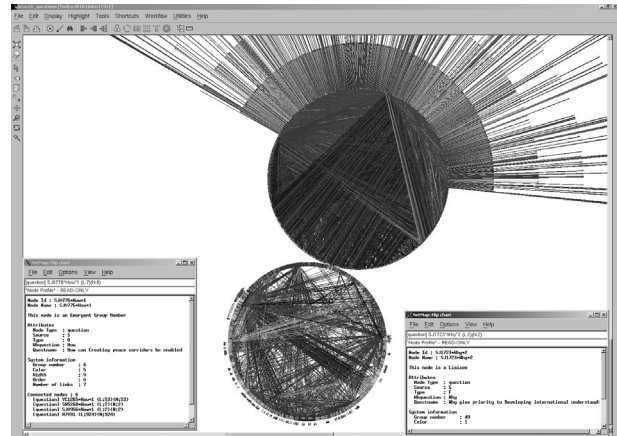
network_questions [Nodes:6418 Links:17312]

File Edit Display Highlight Tools Shortcuts Workflow Utilities Help

NetMap Flip chart

File Edit Options View Help

[question] SJ0776*How*1 (L.7)(M.8)

"Node Profile" - READ-ONLY

Node Id : SJ0776+How+1
Node Name : SJ0776+How+1

This node is an Emergent Group Member

Attributes
Node Type : question
Source : 5
Type : 0
WHquestion : How
Questionsue : How can Creating peace corridors be enabled

System information
Group number : 6
Color : 5
Width : 0
Order : 0
Number of links : 7

Connected nodes : 6
[question] YC0265+How+1 (L[53](H[53])
[question] SH0260+How+1 (L[27](H[27])
[question] SJ0556+How+1 (L[27](H[27])
[question] DJ901 (L[92](H[92])

NetMap Flip chart

File Edit Options View Help

[question] SJ1723*Why*2 (L.2)(M.2)

"Node Profile" - READ-ONLY

Node Id : SJ1723+Why+2
Node Name : SJ1723+Why+2

This node is a Liaison

Attributes
Node type : question
Source : 5
Type : 2
WHquestion : Why
Questsue : Why give priority to Developing international understand

System information
Group number : 49
Color : 1